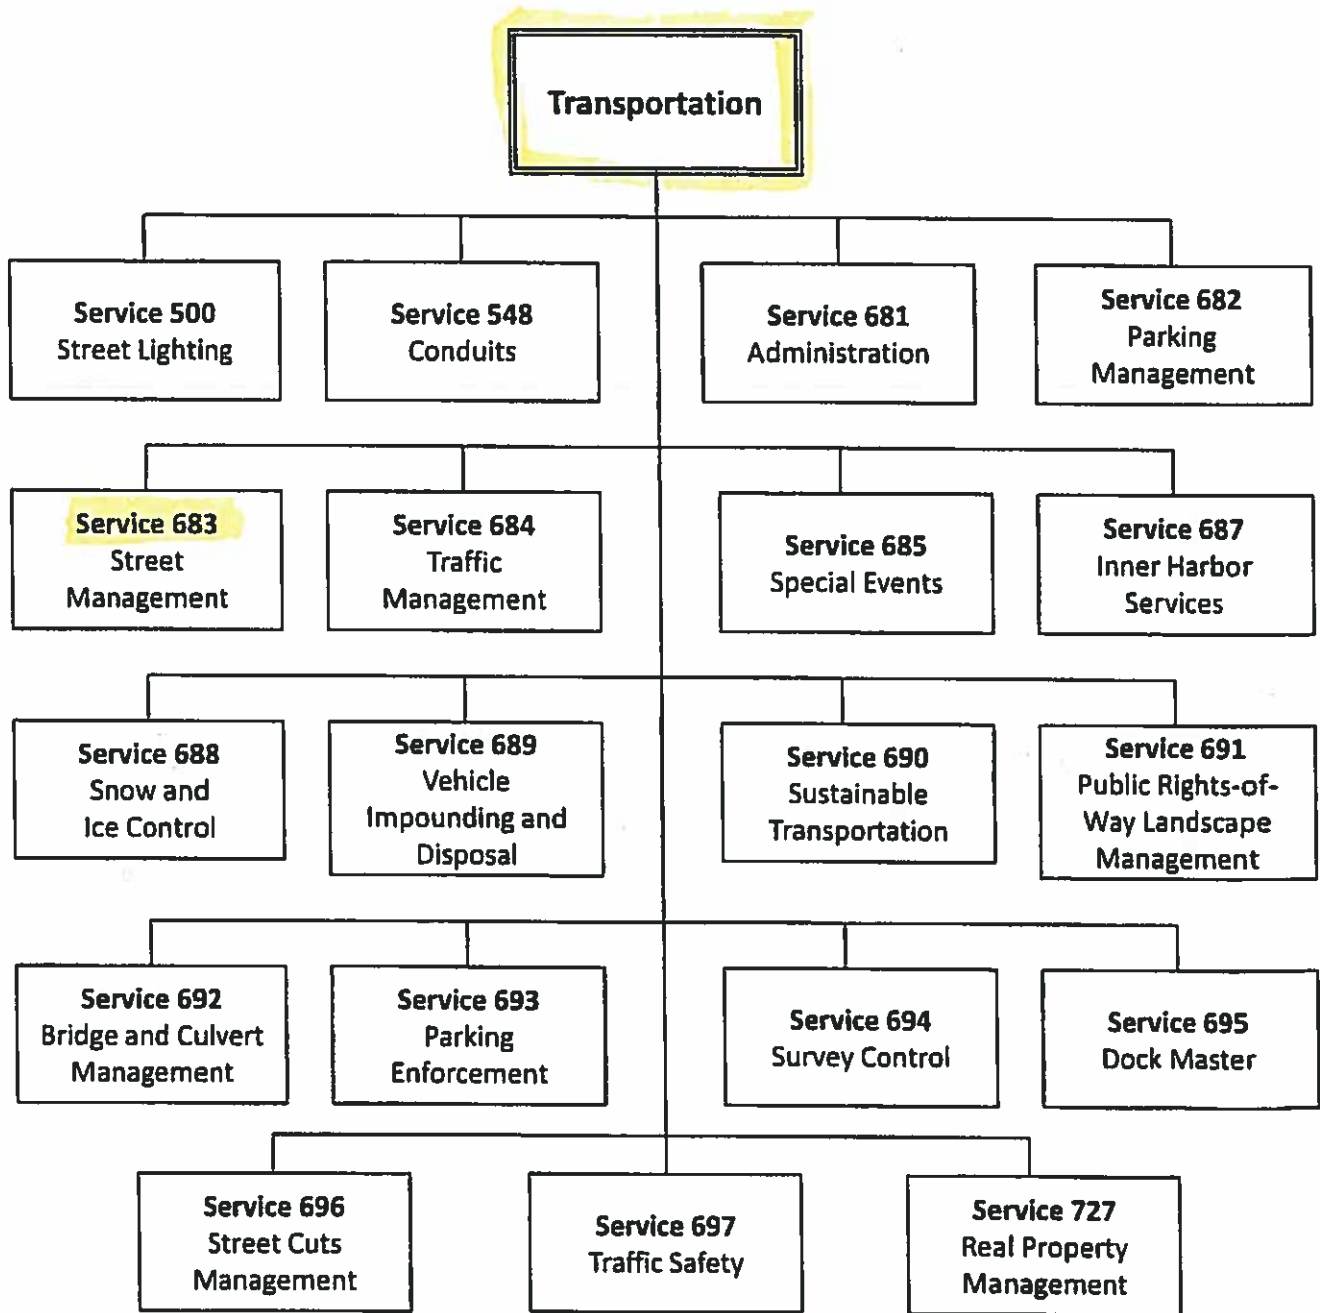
Transportation

Service 500
Street Lighting

Service 548
Conduits

Service 681
Administration

Service 682
Parking
Management

Service 683
Street
Management

Service 684
Traffic
Management

Service 685
Special Events

Service 687
Inner Harbor
Services

Service 688
Snow and
Ice Control

Service 689
Vehicle
Impounding and
Disposal

Service 690
Sustainable
Transportation

Service 691
Public Rights-of-Way Landscape
Management

Service 692
Bridge and Culvert
Management

Service 693
Parking
Enforcement

Service 694
Survey Control

Service 695
Dock Master

Service 696
Street Cuts
Management

Service 697
Traffic Safety

Service 727
Real Property
Management